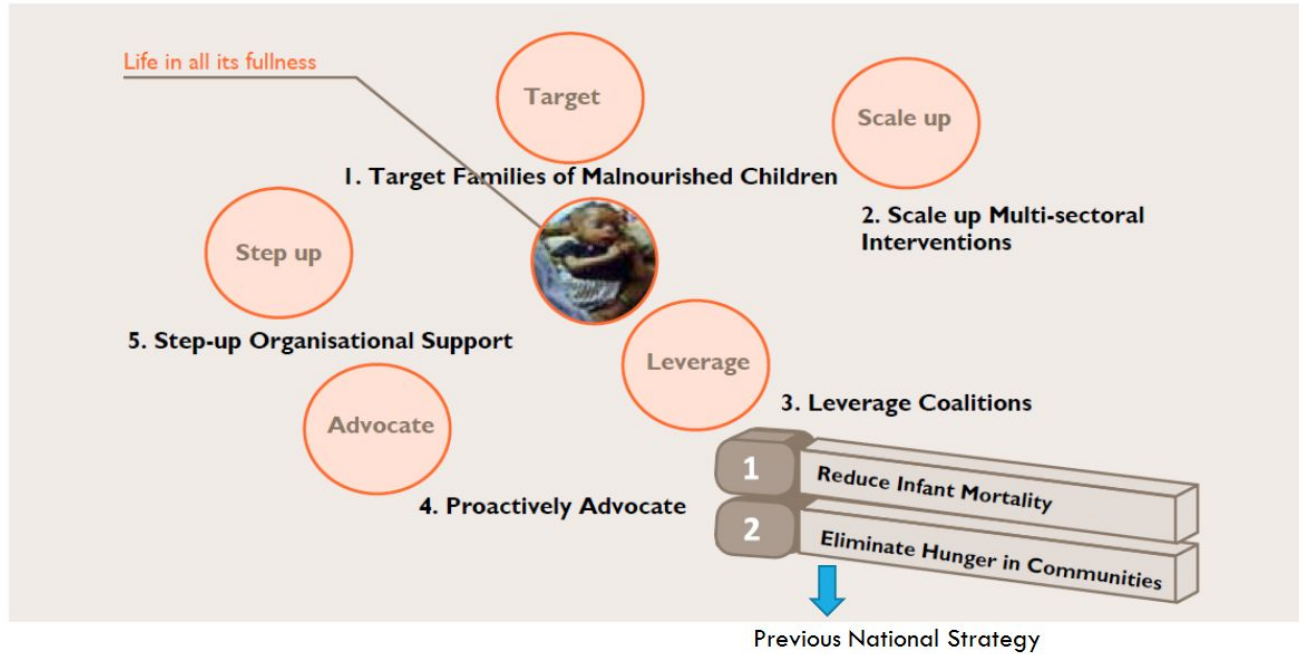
Life in all its fullness

Target

1. Target Families of Malnourished Children

Scale up

2. Scale up Multi-sectoral Interventions

Step up

5. Step-up Organisational Support

Leverage

3. Leverage Coalitions

Advocate

4. Proactively Advocate

1 Reduce Infant Mortality

2 Eliminate Hunger in Communities

Previous National Strategy